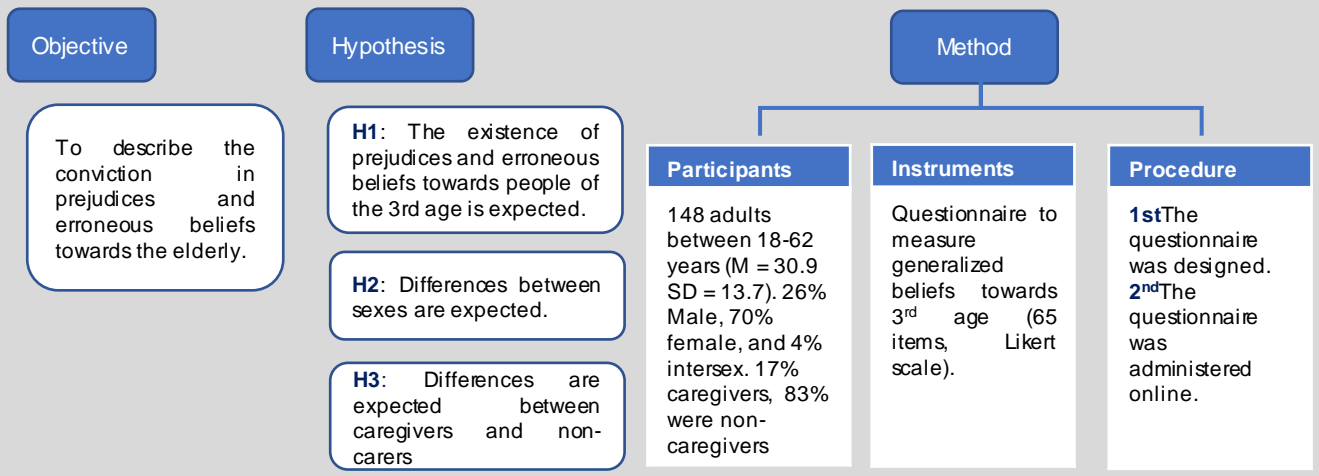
Objective

To describe the conviction in prejudices and erroneous beliefs towards the elderly.

Hypothesis

**H1**: The existence of prejudices and erroneous beliefs towards people of the 3rd age is expected.

**H2**: Differences between sexes are expected.

**H3**: Differences are expected between caregivers and non-carers

Method

Participants

148 adults between 18-62 years (M = 30.9 SD = 13.7). 26% Male, 70% female, and 4% intersex. 17% caregivers, 83% were non-caregivers

Instruments

Questionnaire to measure generalized beliefs towards 3$^{rd}$ age (65 items, Likert scale).

Procedure

**1st**The questionnaire was designed.
**2$^{nd}$**The questionnaire was administered online.